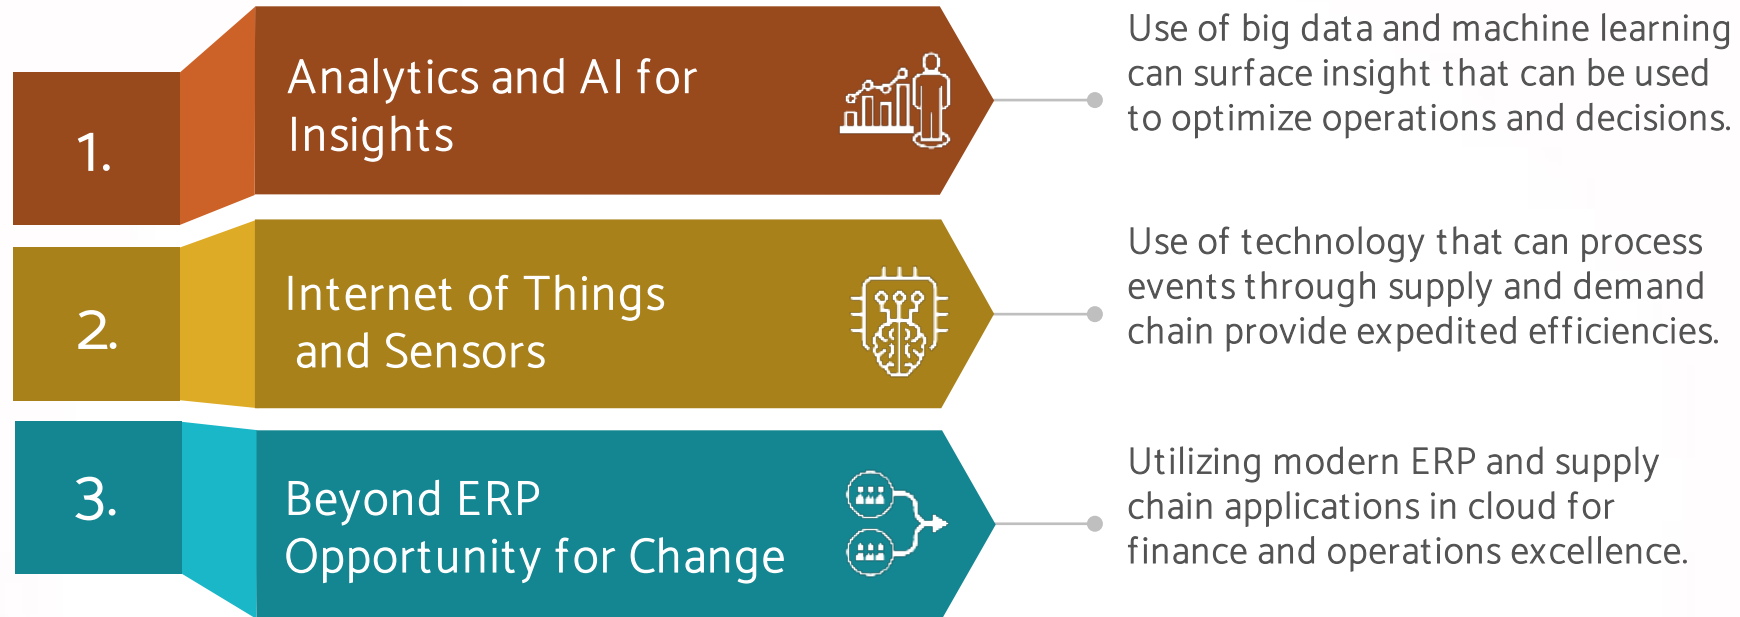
1.

Analytics and AI for Insights

Use of big data and machine learning can surface insight that can be used to optimize operations and decisions.

2.

Internet of Things and Sensors

Use of technology that can process events through supply and demand chain provide expedited efficiencies.

3.

Beyond ERP Opportunity for Change

Utilizing modern ERP and supply chain applications in cloud for finance and operations excellence.